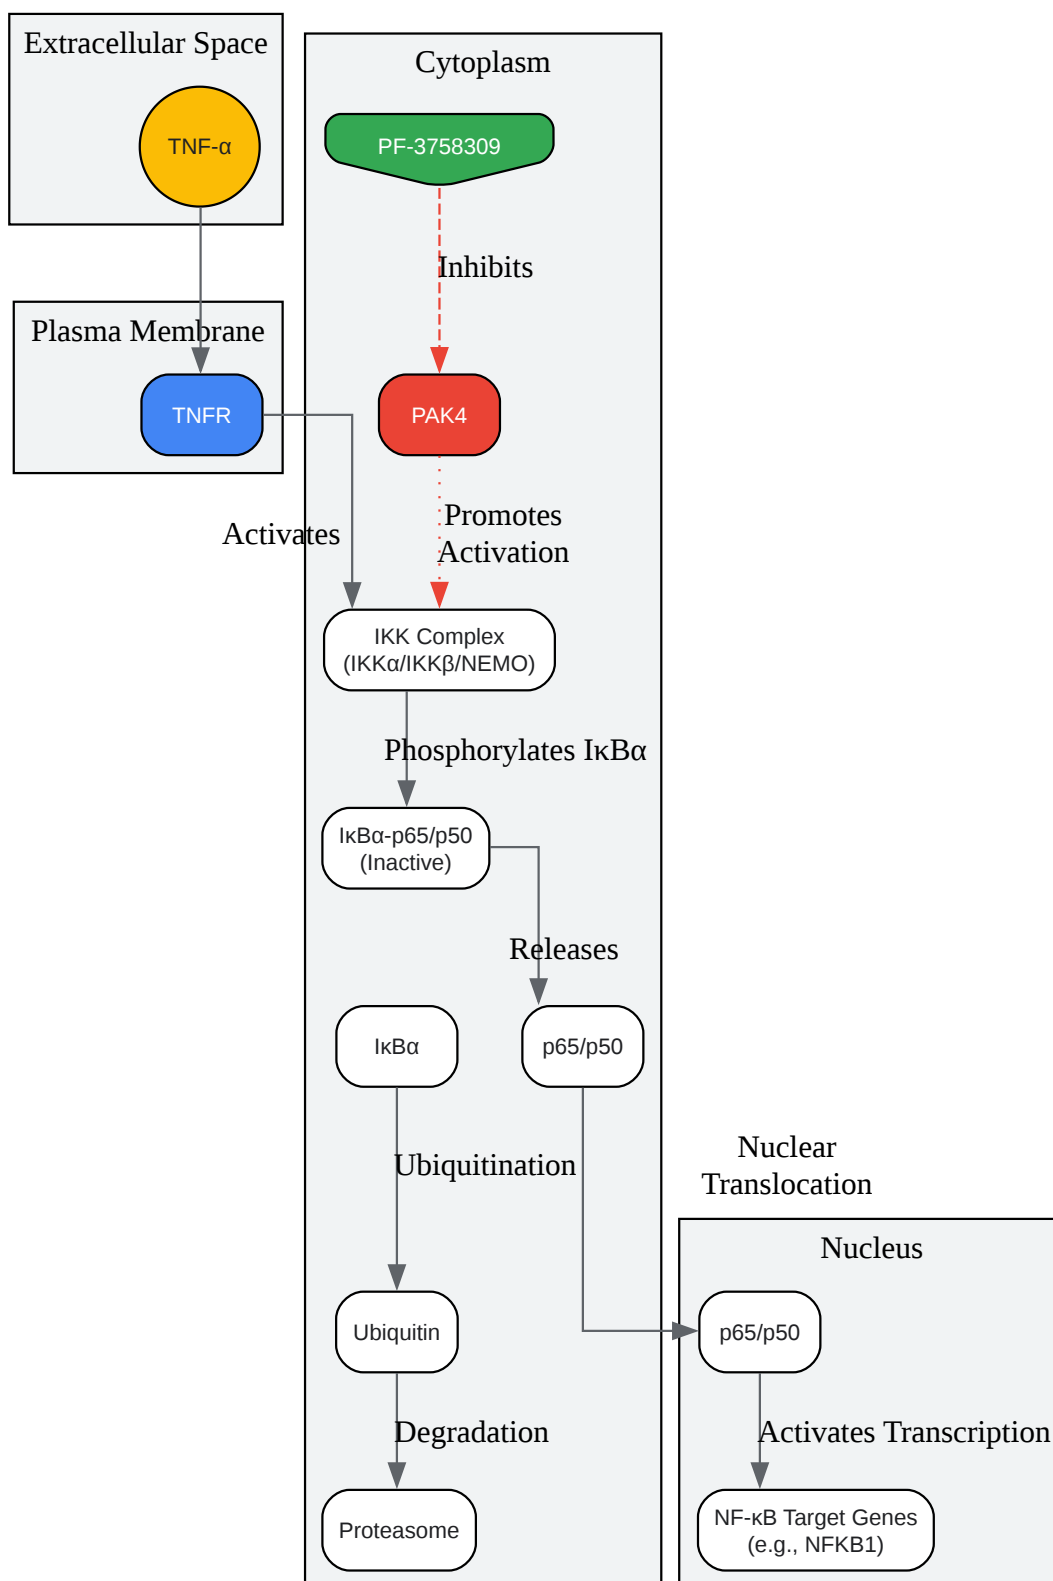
Extracellular Space

TNF-α

Plasma Membrane

TNFR

Cytoplasm

PF-3758309

Inhibits

PAK4

Activates

Promotes Activation

IKK Complex (IKKα/IKKβ/NEMO)

Phosphorylates IκBα

IκBα-p65/p50 (Inactive)

Releases

IκBα

p65/p50

Ubiquitination

Ubiquitin

Degradation

Proteasome

Nuclear Translocation

Nucleus

p65/p50

Activates Transcription

NF-κB Target Genes (e.g., NFKB1)